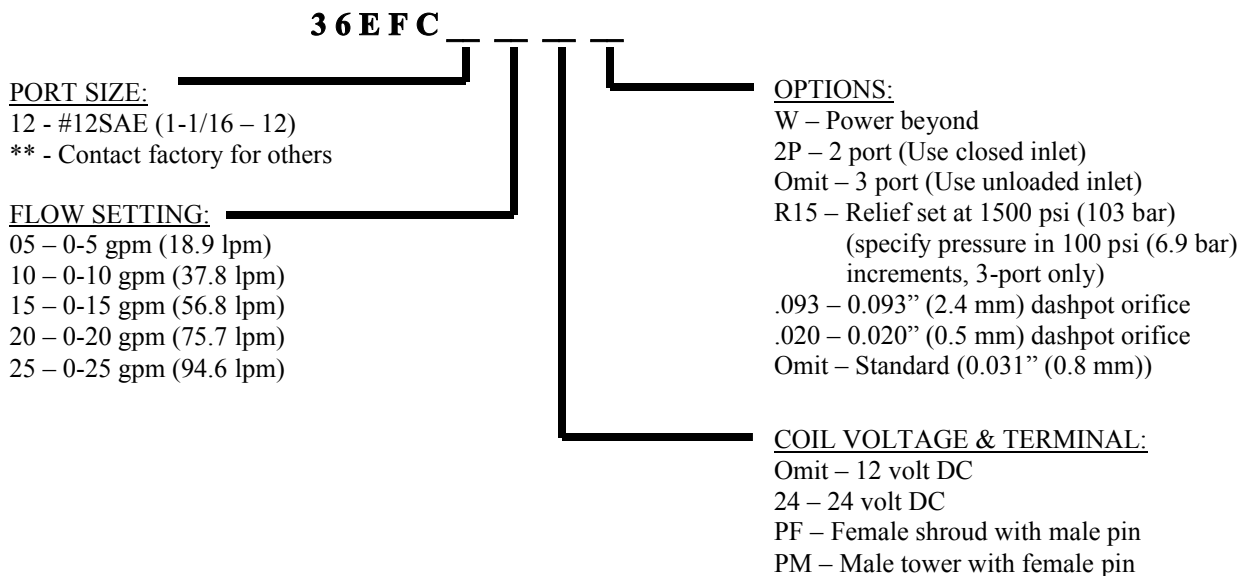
36EFC_ _ _ _

PORT SIZE:
12 - #12SAE (1-1/16 – 12)
** - Contact factory for others

FLOW SETTING:
05 – 0-5 gpm (18.9 lpm)
10 – 0-10 gpm (37.8 lpm)
15 – 0-15 gpm (56.8 lpm)
20 – 0-20 gpm (75.7 lpm)
25 – 0-25 gpm (94.6 lpm)

OPTIONS:
W – Power beyond
2P – 2 port (Use closed inlet)
Omit – 3 port (Use unloaded inlet)
R15 – Relief set at 1500 psi (103 bar) (specify pressure in 100 psi (6.9 bar) increments, 3-port only)
.093 – 0.093" (2.4 mm) dashpot orifice
.020 – 0.020" (0.5 mm) dashpot orifice
Omit – Standard (0.031" (0.8 mm))

COIL VOLTAGE & TERMINAL:
Omit – 12 volt DC
24 – 24 volt DC
PF – Female shroud with male pin
PM – Male tower with female pin